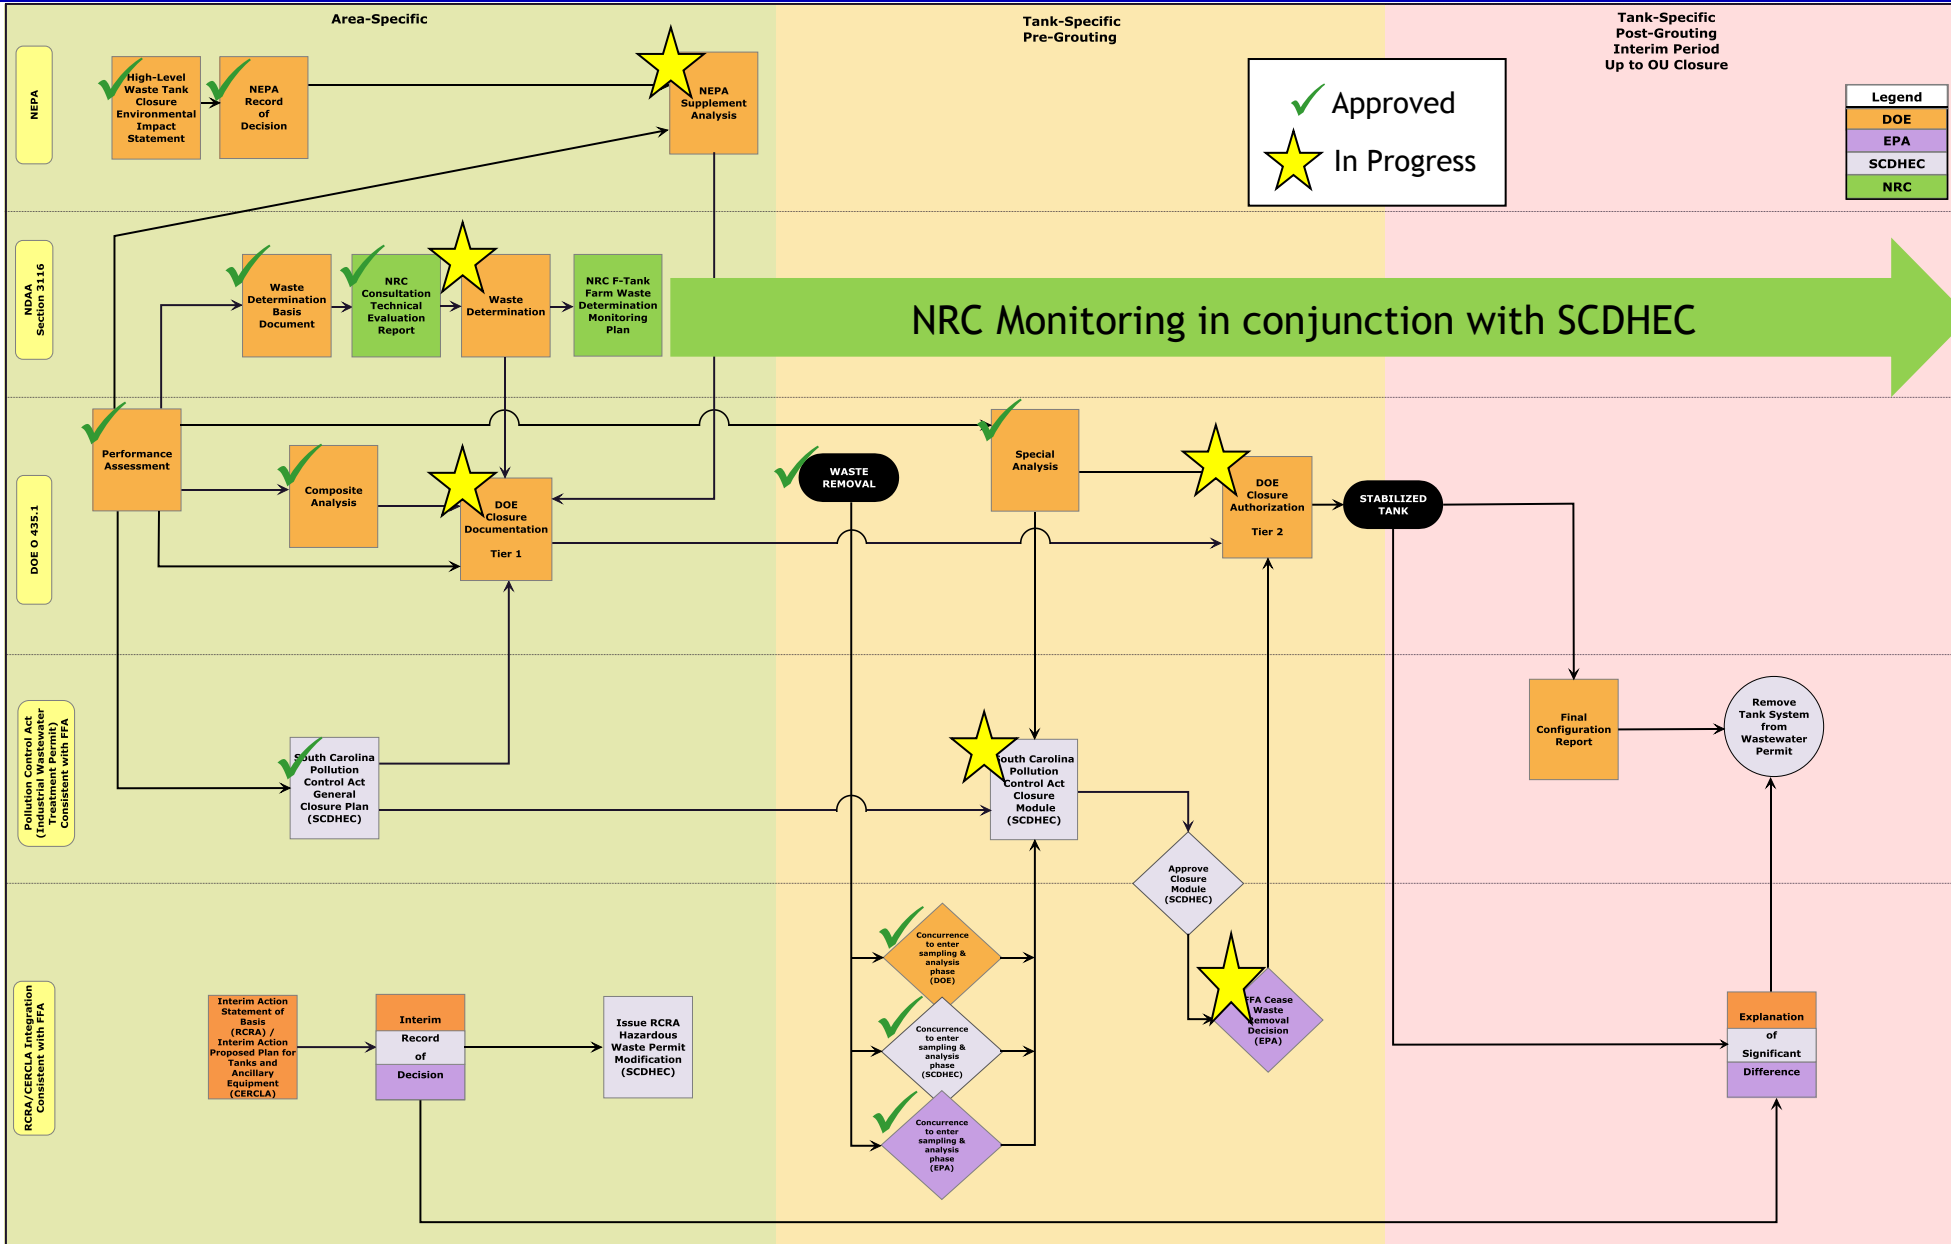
Area-Specific

Tank-Specific Pre-Grouting

Tank-Specific Post-Grouting Interim Period Up to OU Closure

Approved

In Progress

Legend
DOE
EPA
SCDHEC
NRC

NEPA

High-Level Waste Tank Closure Environmental Impact Statement

NEPA Record of Decision

NEPA Supplement Analysis

NDAA Section 3116

Waste Determination Basis Document

NRC Consultation Technical Evaluation Report

Waste Determination

NRC F-Tank Farm Waste Determination Monitoring Plan

NRC Monitoring in conjunction with SCDHEC

DOE O 435.1

Performance Assessment

Composite Analysis

DOE Closure Documentation

Tier 1

WASTE REMOVAL

Special Analysis

DOE Closure Authorization

Tier 2

STABILIZED TANK

Pollution Control Act (Industrial Wastewater Treatment Permit) Consistent with FFA

South Carolina Pollution Control Act General Closure Plan (SCDHEC)

South Carolina Pollution Control Act Closure Module (SCDHEC)

Approve Closure Module (SCDHEC)

Final Configuration Report

Remove Tank System from Wastewater Permit

RCRA/CERCLA Integration Consistent with FFA

Interim Action Statement of Basis (RCRA) / Interim Action Proposed Plan for Tanks and Ancillary Equipment (CERCLA)

Interim Record of Decision

Issue RCRA Hazardous Waste Permit Modification (SCDHEC)

Concurrence to enter sampling & analysis phase (DOE)

Concurrence to enter sampling & analysis phase (SCDHEC)

Concurrence to enter sampling & analysis phase (EPA)

FFA Cease Waste Removal Decision (EPA)

Explanation of Significant Difference